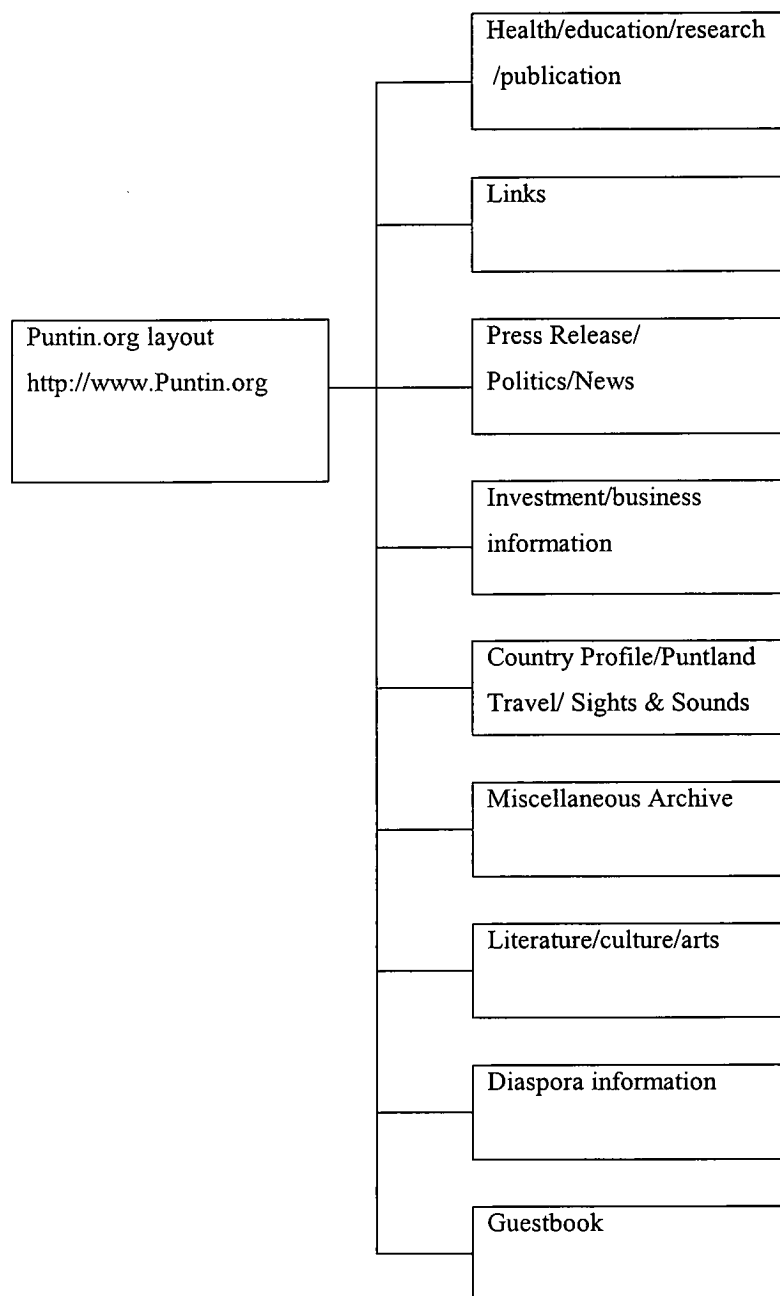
Puntin.org layout
http://www.Puntin.org

Health/education/research /publication

Links

Press Release/ Politics/News

Investment/business information

Country Profile/Puntland Travel/ Sights & Sounds

Miscellaneous Archive

Literature/culture/arts

Diaspora information

Guestbook